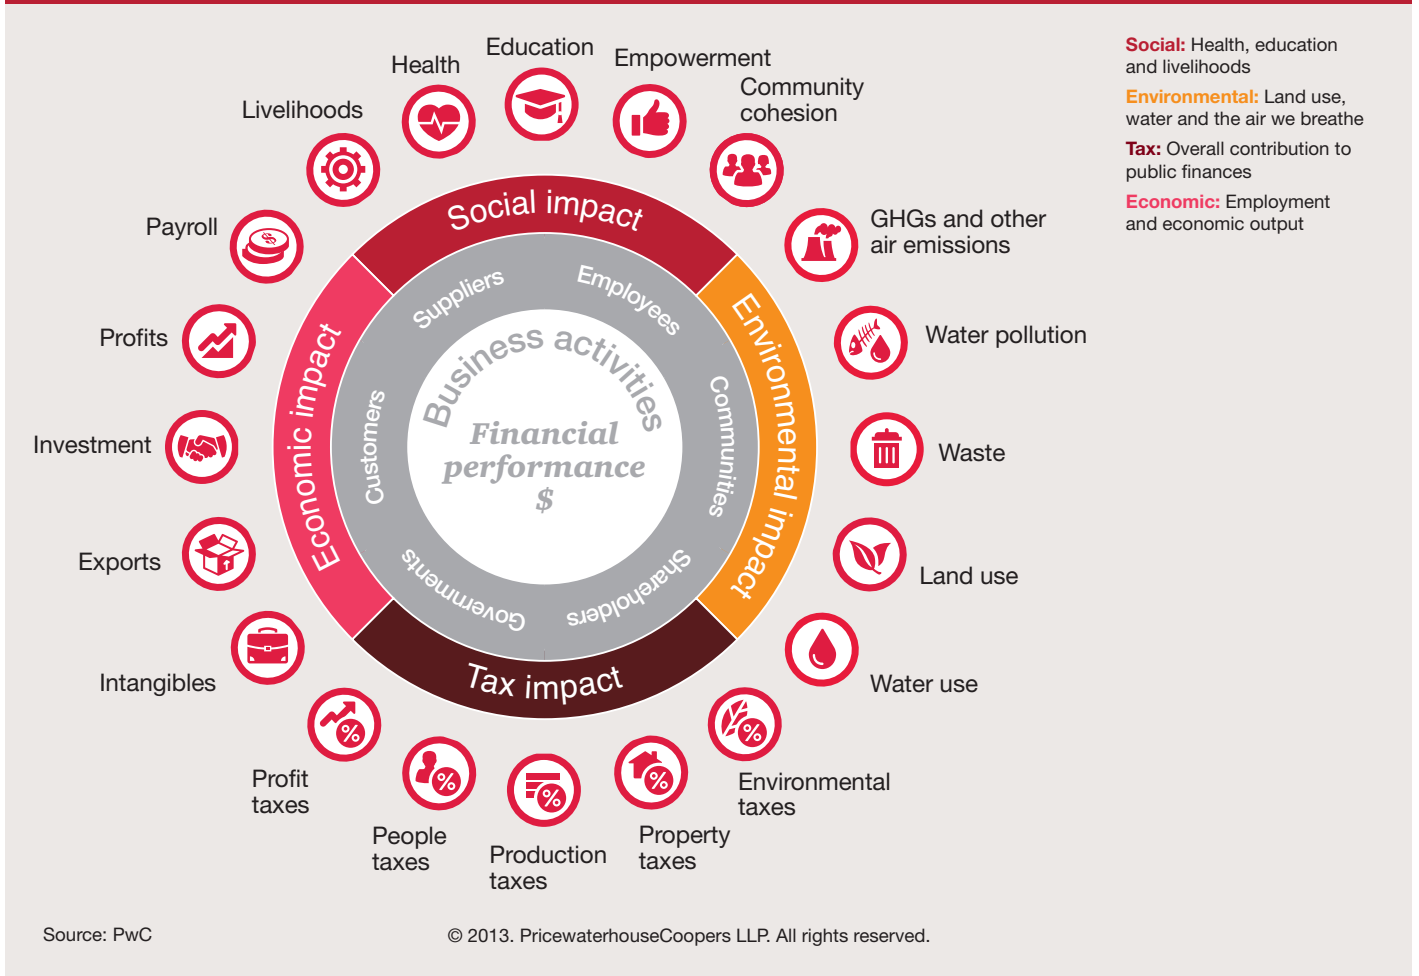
Social: Health, education and livelihoods

Environmental: Land use, water and the air we breathe

Tax: Overall contribution to public finances

Economic: Employment and economic output

Health

Education

Empowerment

Community cohesion

Livelihoods

Payroll

GHGs and other air emissions

Profits

Water pollution

Investment

Waste

Exports

Land use

Intangibles

Water use

Profit taxes

People taxes

Production taxes

Property taxes

Environmental taxes

Social impact

Environmental impact

Tax impact

Economic impact

Suppliers

Employees

Communities

Shareholders

Governments

Customers

Business activities

Financial performance

$

Source: PwC

© 2013. PricewaterhouseCoopers LLP. All rights reserved.